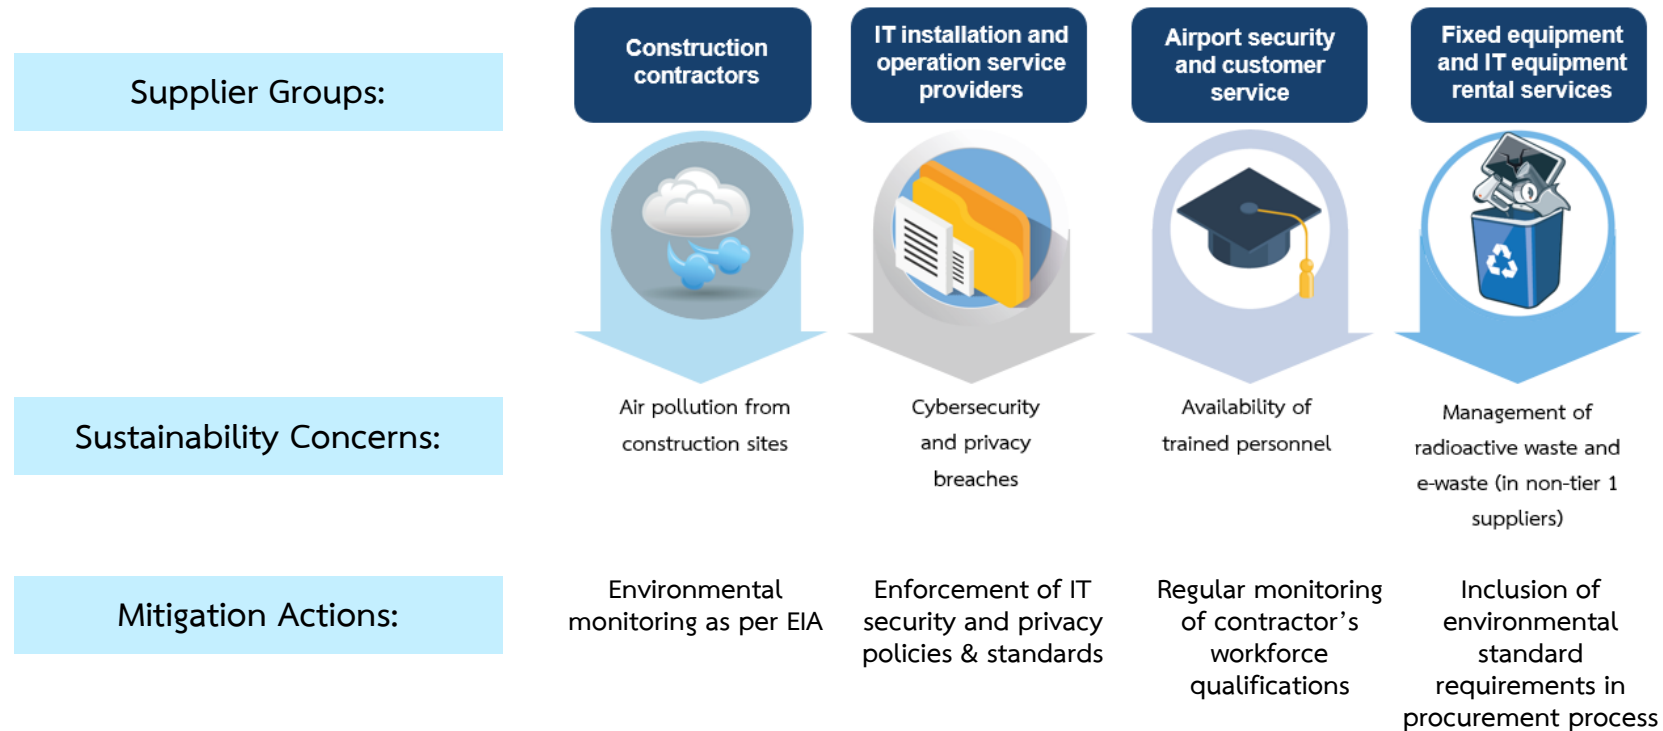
Supplier Groups:

Construction contractors

IT installation and operation service providers

Airport security and customer service

Fixed equipment and IT equipment rental services

Sustainability Concerns:

Air pollution from construction sites

Cybersecurity and privacy breaches

Availability of trained personnel

Management of radioactive waste and e-waste (in non-tier 1 suppliers)

Mitigation Actions:

Environmental monitoring as per EIA

Enforcement of IT security and privacy policies & standards

Regular monitoring of contractor's workforce qualifications

Inclusion of environmental standard requirements in procurement process